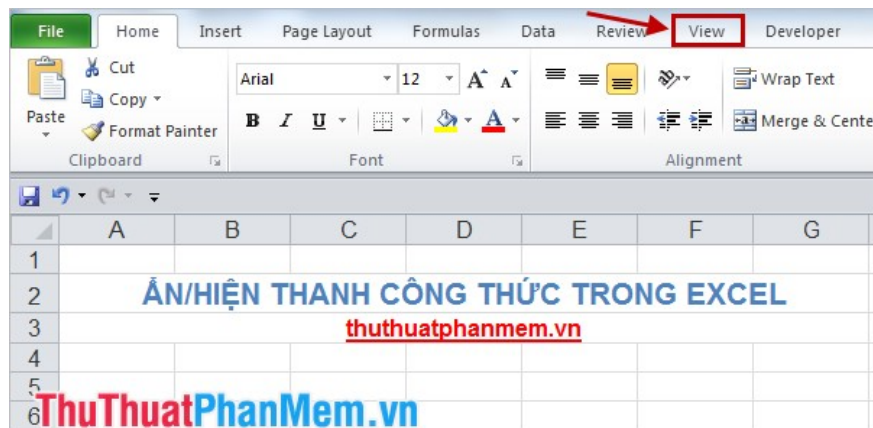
File Home Insert Page Layout Formulas Data Review View Developer

Paste
Cut
Copy
Format Painter
Clipboard

Arial 12
B I U
Font

Wrap Text
Merge & Cente
Alignment

| | A | B | C | D | E | F | G |
|---|---|---|---|---|---|---|---|
| 1 | | | | | | | |
| 2 | ẨN/HIỆN THANH CÔNG THỨC TRONG EXCEL | | | | | | |
| 3 | thuthuatphanmem.vn | | | | | | |
| 4 | | | | | | | |
| 5 | | | | | | | |
| 6 | | | | | | | |

ThuThuatPhanMem.vn